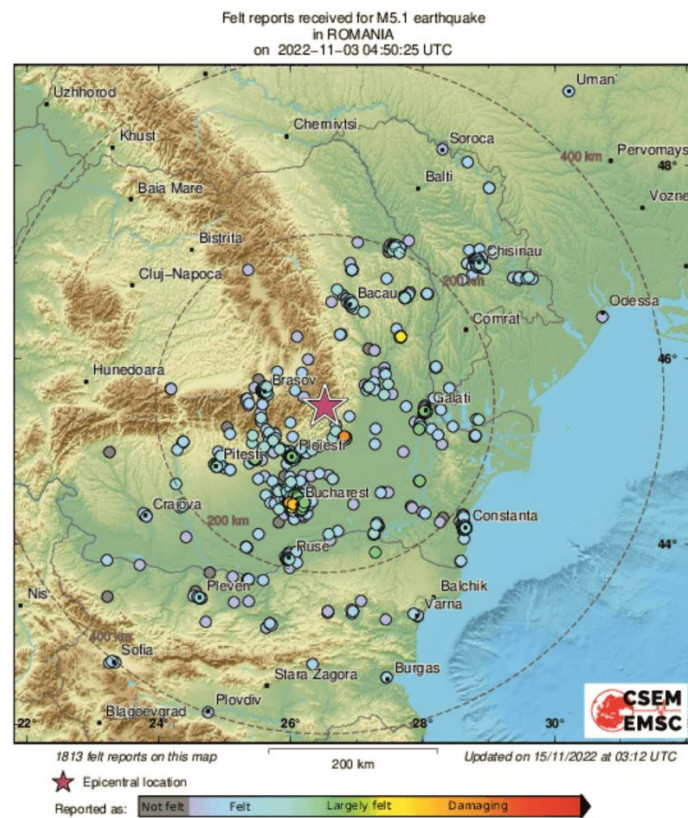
Felt reports received for M5.1 earthquake
in ROMANIA
on 2022-11-03 04:50:25 UTC

Uzhhorod
Uman
Khust
Chernivtsi
Soroca
400 km
Pervomays
48°
Baia Mare
Balti
Vozne
Bistrita
Chisinau
Cluj–Napoca
200 km
Bacau
Odessa
Comrat
46°
Hunedoara
Brasov
Galati
Ploiesti
Pitesti
Craiova
Bucharest
200 km
Constanta
44°
Ruse
Pleven
Balchik
Nis
Varna
400 km
Sofia
Stara Zagora
Burgas
Plovdiv
Blagoevgrad
22°
24°
26°
28°
30°
CSEM
EMSC

1813 felt reports on this map
200 km
Updated on 15/11/2022 at 03:12 UTC
Epicentral location
Reported as: Not felt Felt Largely felt Damaging